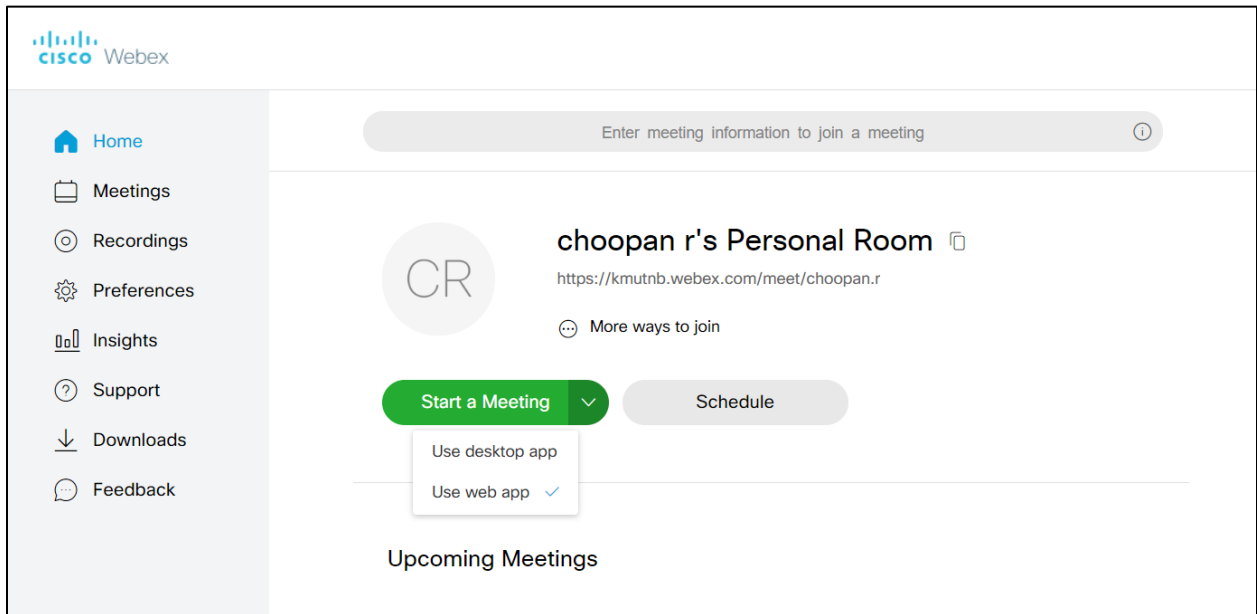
cisco Webex

Home

Meetings

Recordings

Preferences

Insights

Support

Downloads

Feedback

Enter meeting information to join a meeting

CR

choopan r's Personal Room

https://kmutnb.webex.com/meet/choopan.r

More ways to join

Start a Meeting

Schedule

Use desktop app

Use web app

Upcoming Meetings